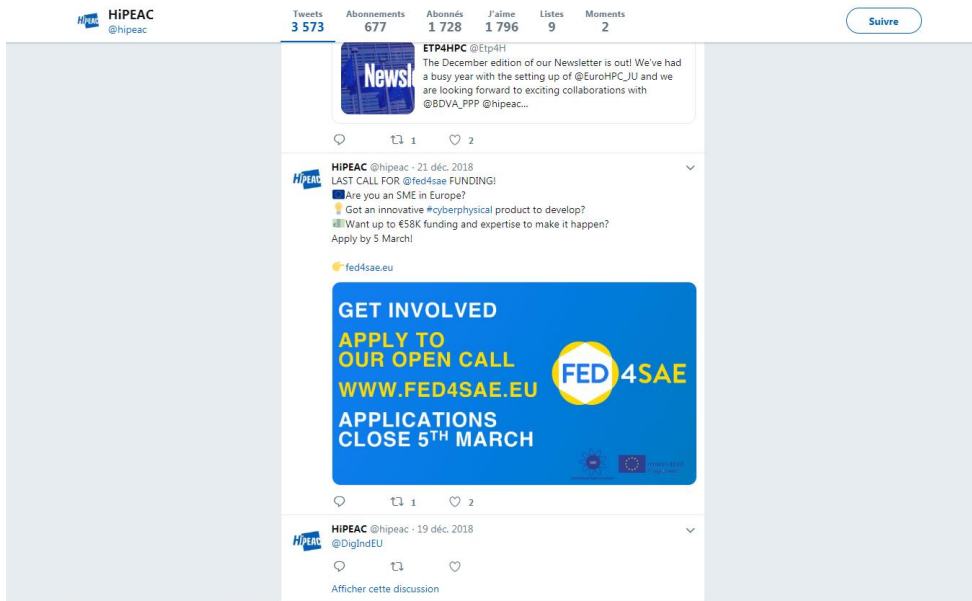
HiPEAC
@hipeac

Tweets
3 573
Abonnements
677
Abonnés
1 728
J'aime
1 796
Listes
9
Moments
2

Suivre

Newsl

ETP4HPC @Etp4H
The December edition of our Newsletter is out! We've had a busy year with the setting up of @EuroHPC_JU and we are looking forward to exciting collaborations with @BDVA_PPP @hipeac...

1 2

HiPEAC @hipeac · 21 déc. 2018
LAST CALL FOR @fed4sae FUNDING!
Are you an SME in Europe?
Got an innovative #cyberphysical product to develop?
Want up to €58K funding and expertise to make it happen?
Apply by 5 March!

fed4sae.eu

GET INVOLVED
APPLY TO OUR OPEN CALL
WWW.FED4SAE.EU
APPLICATIONS CLOSE 5TH MARCH
FED 4SAE

1 2

HiPEAC @hipeac · 19 déc. 2018
@DigIndEU

Afficher cette discussion